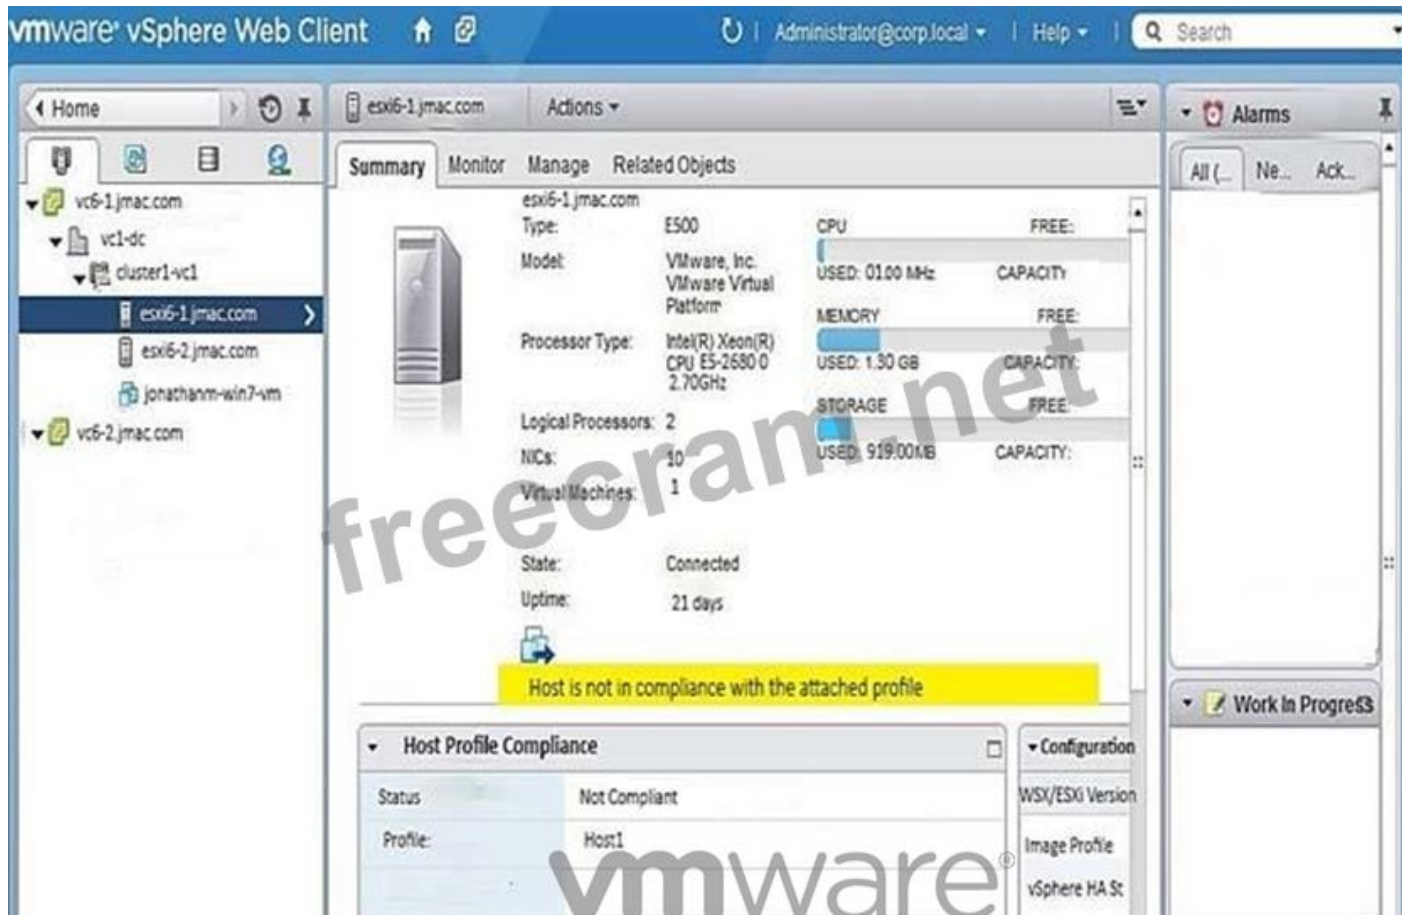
vmware® vSphere Web Client

Administrator@corp.local ▾ | Help ▾ | Search

Home

vc6-1.jmac.com
vc1-dc
cluster1-vc1
esxi6-1.jmac.com
esxi6-2.jmac.com
jonathanm-win7-vm
vc6-2.jmac.com

esxi6-1.jmac.com Actions ▾

Summary Monitor Manage Related Objects

esxi6-1.jmac.com

| | |
|---|---|
| Type: | E500 |
| Model: | VMware, Inc. VMware Virtual Platform |
| Processor Type: | Intel(R) Xeon(R) CPU E5-2680 0 2.70GHz |
| Logical Processors: | 2 |
| NICs: | 10 |
| Virtual Machines: | 1 |
| State: | Connected |
| Uptime: | 21 days |

CPU FREE:
USED: 0.00 MHz CAPACITY
MEMORY FREE:
USED: 1.30 GB CAPACITY:
STORAGE FREE:
USED: 919.00 MB CAPACITY:

freecram.net

Host is not in compliance with the attached profile

Host Profile Compliance

| | |
|---|---|
| Status | Not Compliant |
| Profile: | Host1 |

Configuration
WSX/ESXi Version
Image Profile
vSphere HA St

vmware®

Alarms
All (... Ne... Ack...

Work In Progress